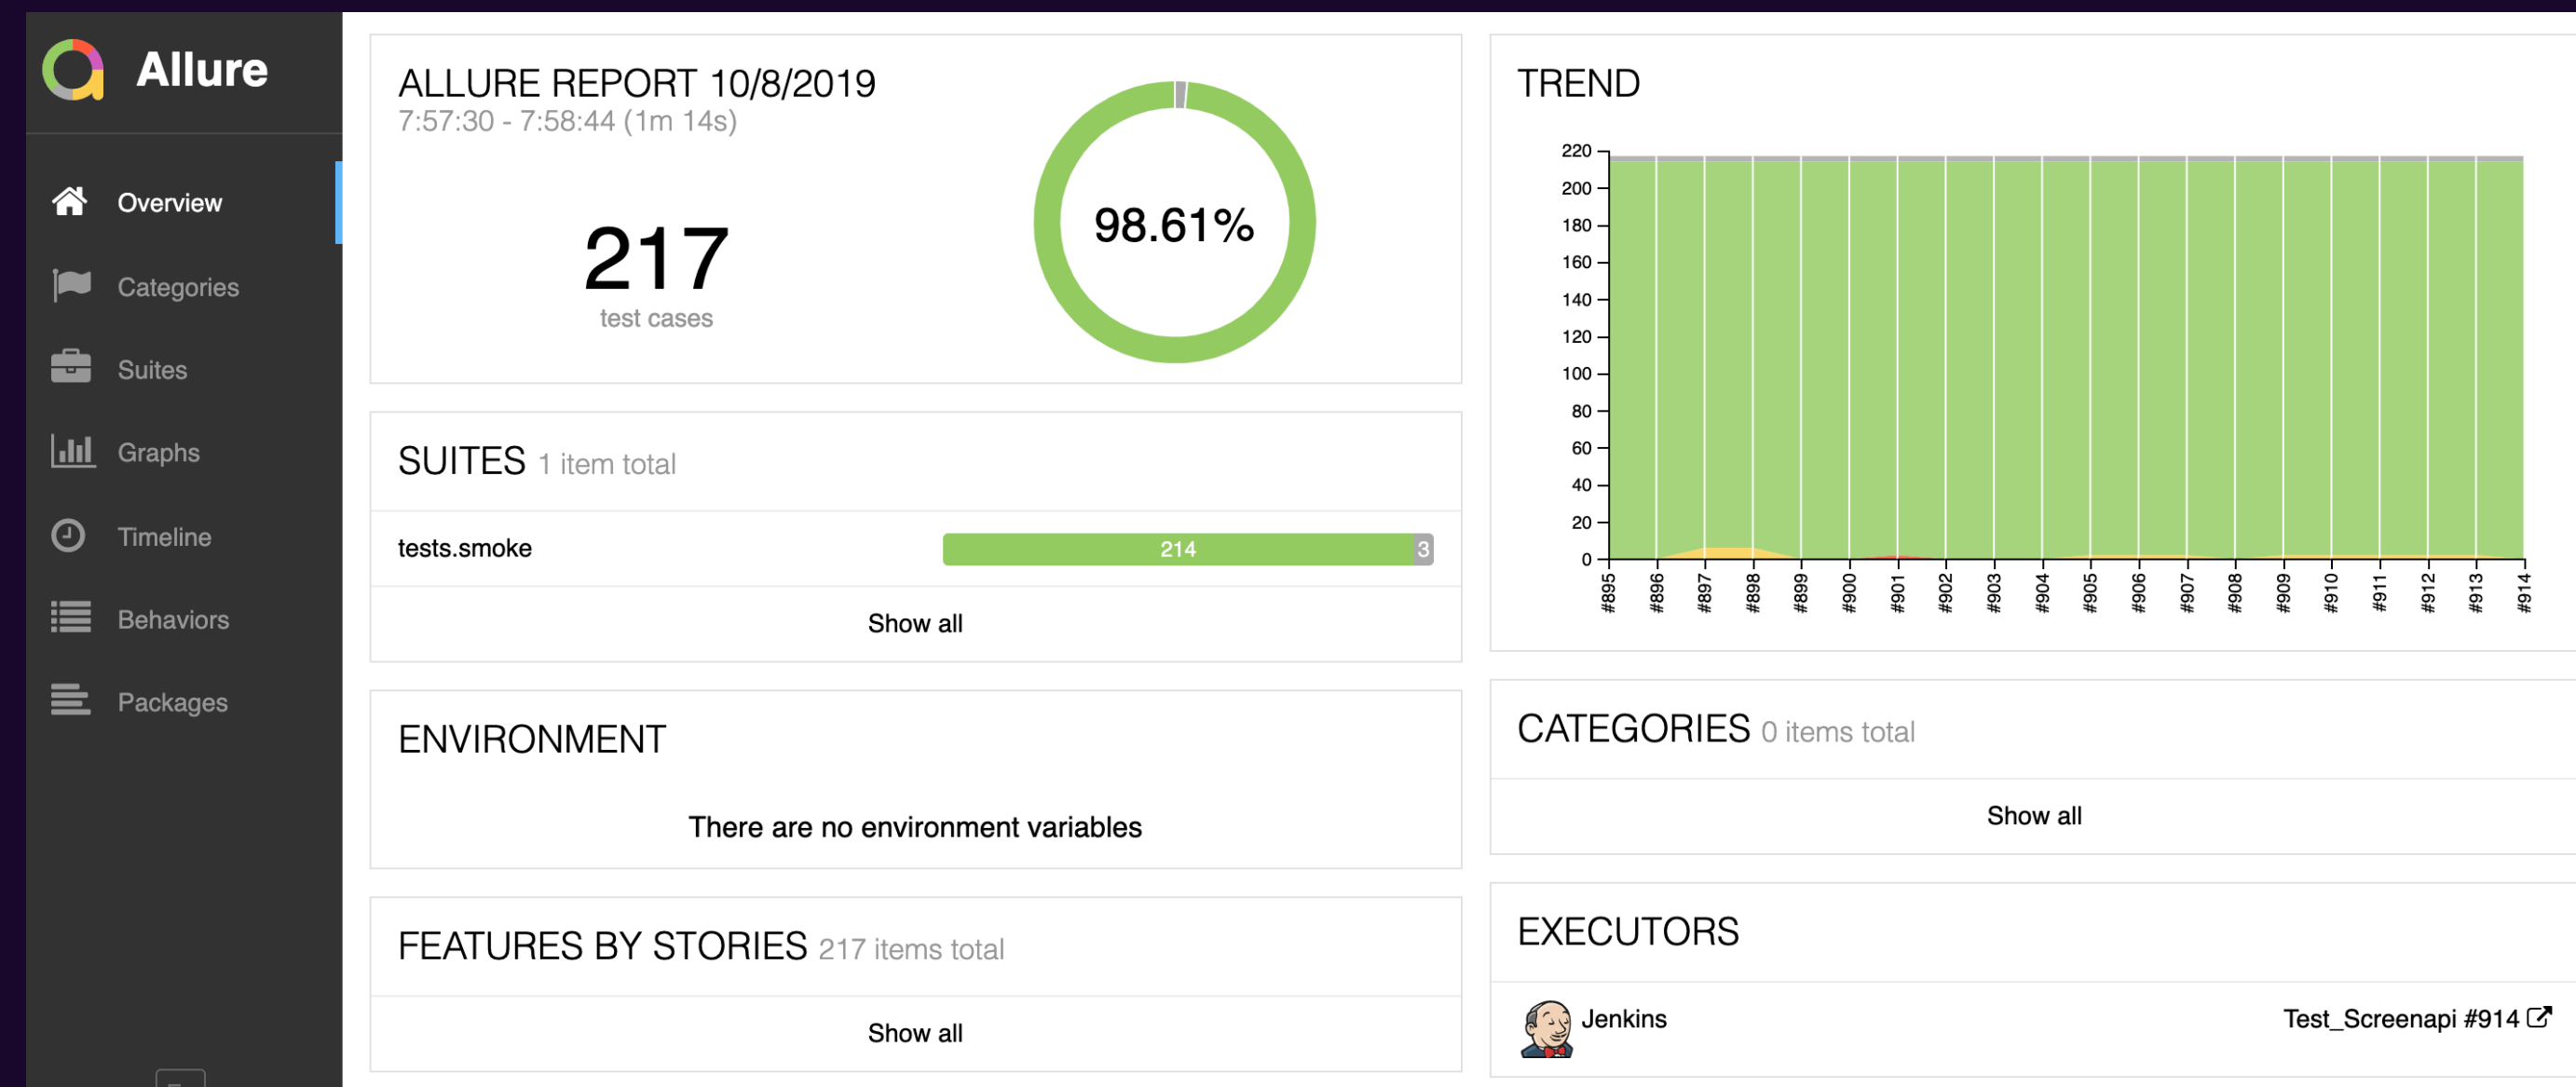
Allure

Overview

Categories

Suites

Graphs

Timeline

Behaviors

Packages

ALLURE REPORT 10/8/2019
7:57:30 - 7:58:44 (1m 14s)

217
test cases

98.61%

TREND

220
200
180
160
140
120
100
80
60
40
20
0

#895 #896 #897 #898 #899 #900 #901 #902 #903 #904 #905 #906 #907 #908 #909 #910 #911 #912 #913 #914

SUITES 1 item total

tests.smoke 214 3

Show all

CATEGORIES 0 items total

Show all

ENVIRONMENT

There are no environment variables

EXECUTORS

Jenkins Test_Screenapi #914

FEATURES BY STORIES 217 items total

Show all